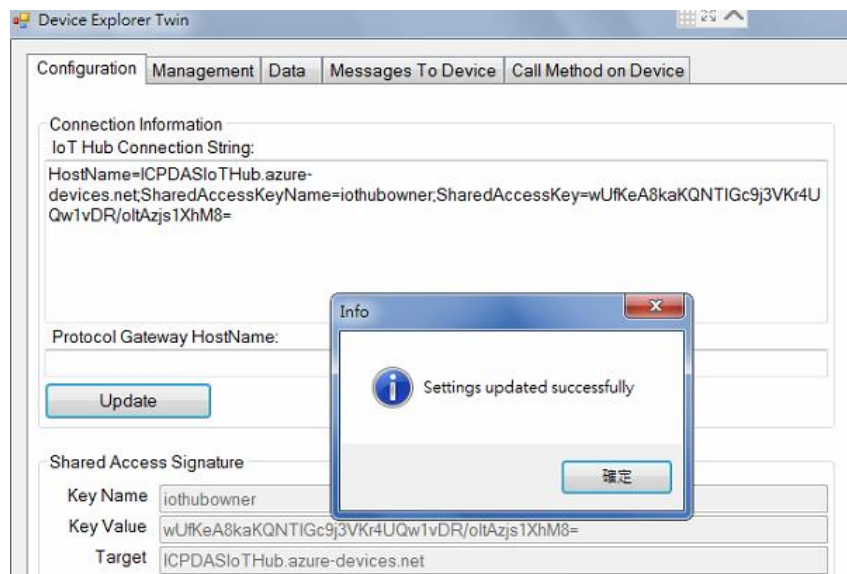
Device Explorer Twin

Configuration | Management | Data | Messages To Device | Call Method on Device

Connection Information
IoT Hub Connection String:

HostName=ICPDASIoTHub.azure-devices.net;SharedAccessKeyName=iothubowner;SharedAccessKey=wUfKeA8kaKQNTIGc9j3VKr4UQw1vDR/oltAzjs1XhM8=

Protocol Gateway HostName:

Update

Info

Settings updated successfully

確定

Shared Access Signature

Key Name iothubowner

Key Value wUfKeA8kaKQNTIGc9j3VKr4UQw1vDR/oltAzjs1XhM8=

Target ICPDASIoTHub.azure-devices.net